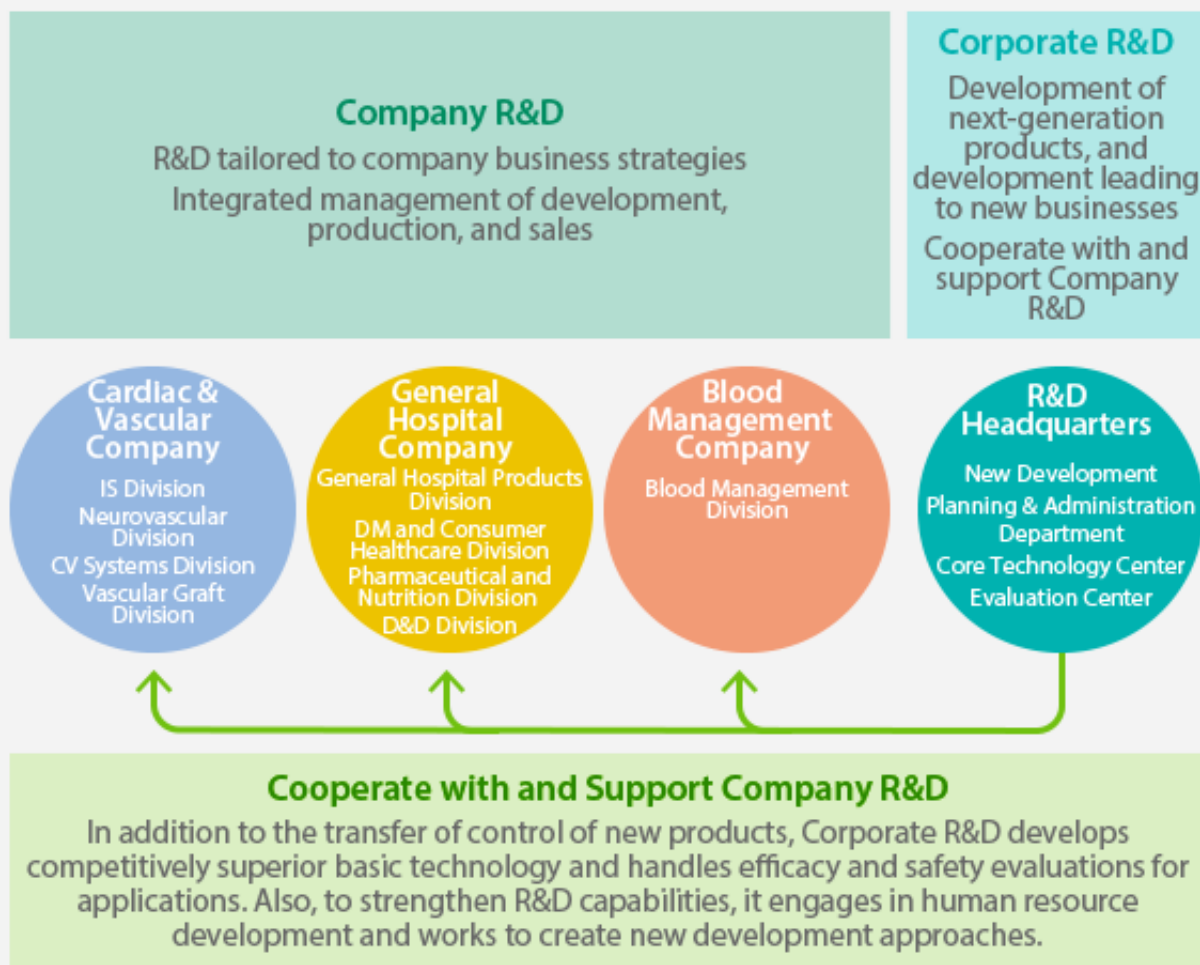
Company R&D

R&D tailored to company business strategies

Integrated management of development, production, and sales

Corporate R&D

Development of next-generation products, and development leading to new businesses

Cooperate with and support Company R&D

Cardiac & Vascular Company

IS Division

Neurovascular Division

CV Systems Division

Vascular Graft Division

General Hospital Company

General Hospital Products Division

DM and Consumer Healthcare Division

Pharmaceutical and Nutrition Division

D&D Division

Blood Management Company

Blood Management Division

R&D Headquarters

New Development Planning & Administration Department

Core Technology Center

Evaluation Center

Cooperate with and Support Company R&D

In addition to the transfer of control of new products, Corporate R&D develops competitively superior basic technology and handles efficacy and safety evaluations for applications. Also, to strengthen R&D capabilities, it engages in human resource development and works to create new development approaches.